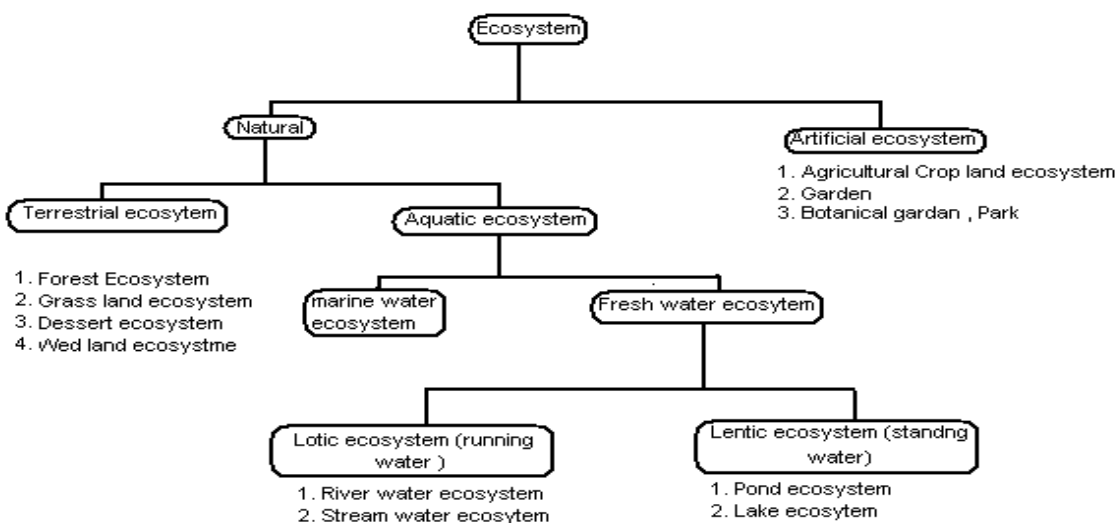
Ecosystem

Natural

Artificial ecosystem

1. Agricultural Crop land ecosystem
2. Garden
3. Botanical gardan , Park

Terrestrial ecosytem

1. Forest Ecosystem
2. Grass land ecosystem
3. Dessert ecosystem
4. Wed land ecosystme

Aquatic ecosystem

marine water ecosystem

Fresh water ecosytem

Lotic ecosystem (running water )

1. River water ecosystem
2. Stream water ecosytem

Lentic ecosystem (standng water)

1. Pond ecosystem
2. Lake ecosytem